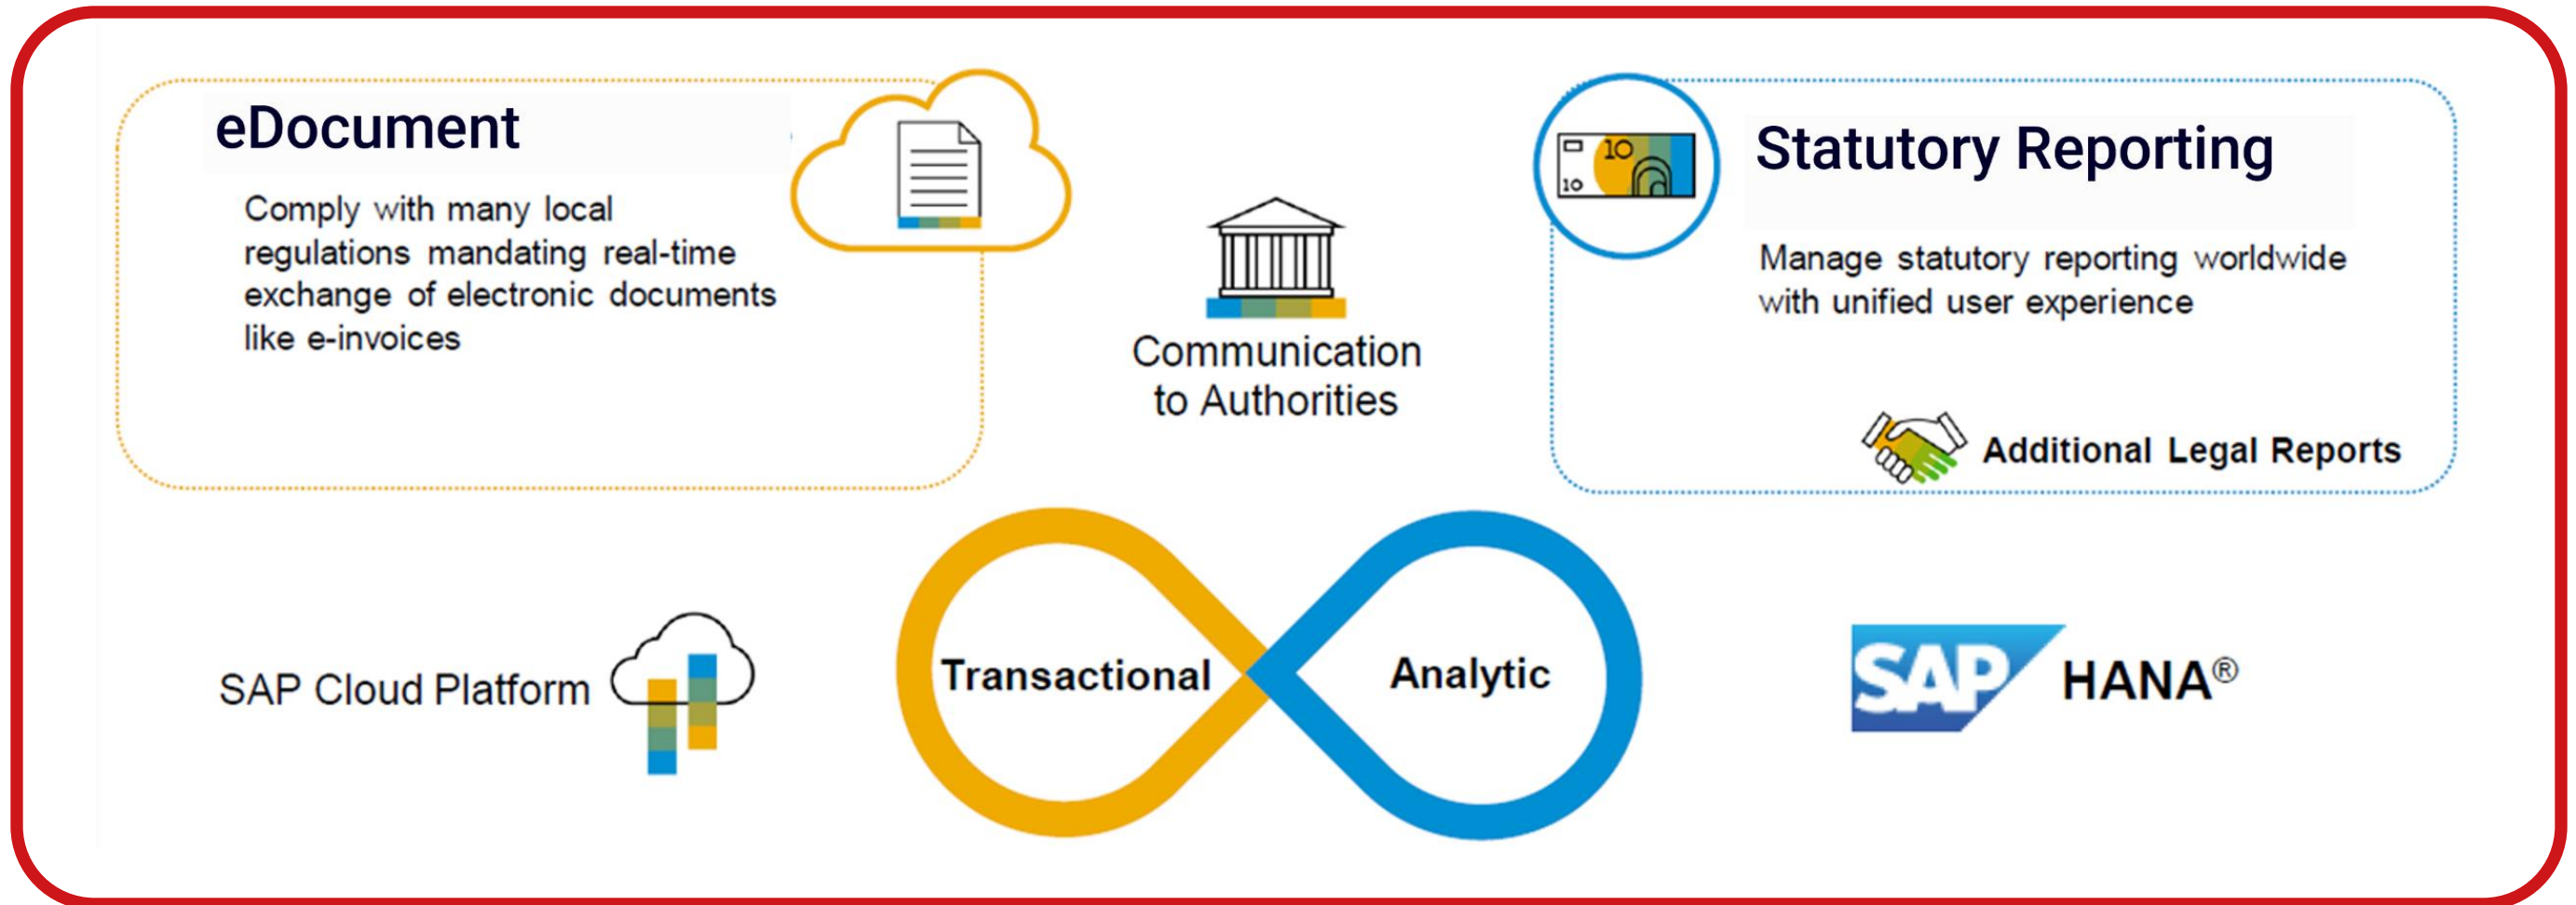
eDocument

Comply with many local regulations mandating real-time exchange of electronic documents like e-invoices

Communication to Authorities

10

10

Statutory Reporting

Manage statutory reporting worldwide with unified user experience

Additional Legal Reports

SAP Cloud Platform

Transactional

Analytic

SAP HANA®